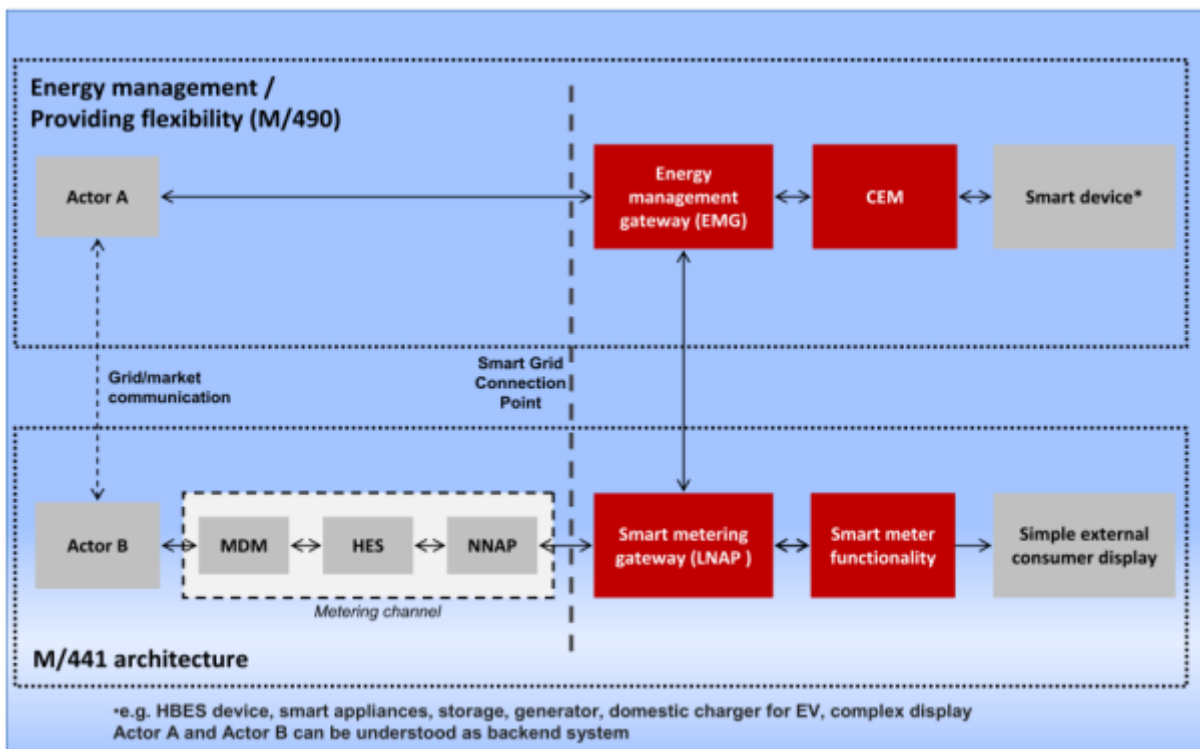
Energy management / Providing flexibility (M/490)

Actor A

Energy management gateway (EMG)

CEM

Smart device*

Grid/market communication

Smart Grid Connection Point

Actor B

MDM

HES

NNAP

Metering channel

Smart metering gateway (LNAP )

Smart meter functionality

Simple external consumer display

M/441 architecture

•e.g. HBES device, smart appliances, storage, generator, domestic charger for EV, complex display
Actor A and Actor B can be understood as backend system